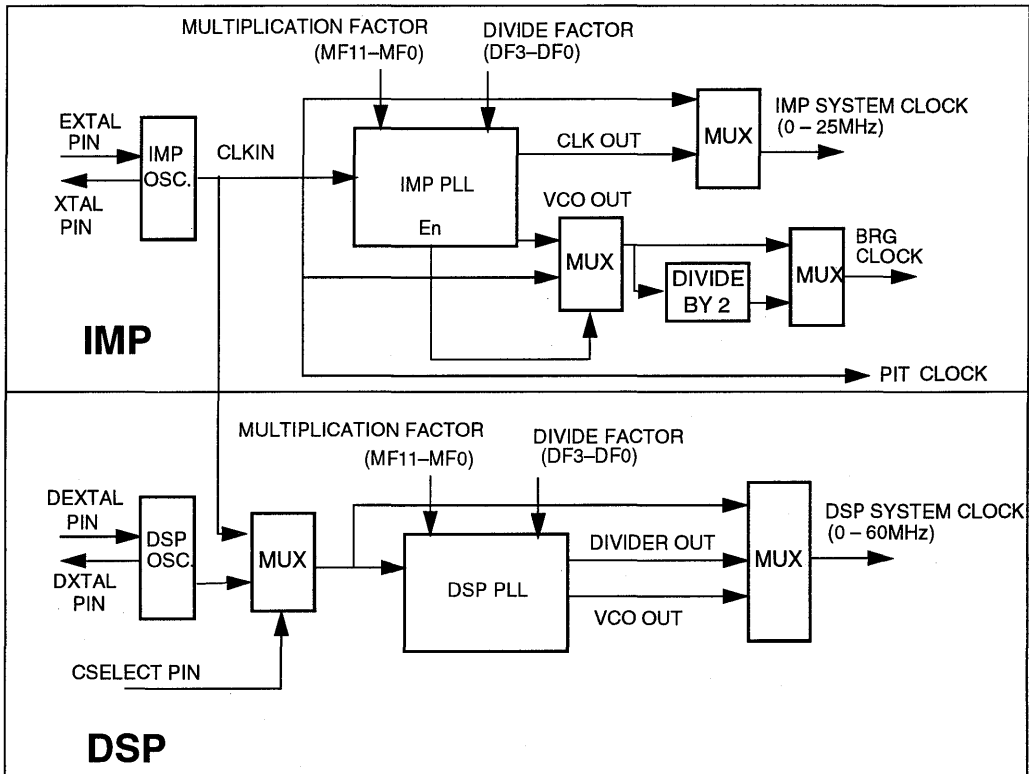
MULTIPLICATION FACTOR
(MF11–MF0)

DIVIDE FACTOR
(DF3–DF0)

EXTAL PIN

XTAL PIN

IMP OSC.

CLKIN

IMP PLL

En

CLK OUT

MUX

IMP SYSTEM CLOCK
(0 – 25MHz)

VCO OUT

MUX

DIVIDE BY 2

MUX

BRG CLOCK

IMP

PIT CLOCK

MULTIPLICATION FACTOR
(MF11–MF0)

DIVIDE FACTOR
(DF3–DF0)

DEXTAL PIN

DXTAL PIN

DSP OSC.

MUX

DSP PLL

DIVIDER OUT

VCO OUT

MUX

DSP SYSTEM CLOCK
(0 – 60MHz)

CSELECT PIN

DSP